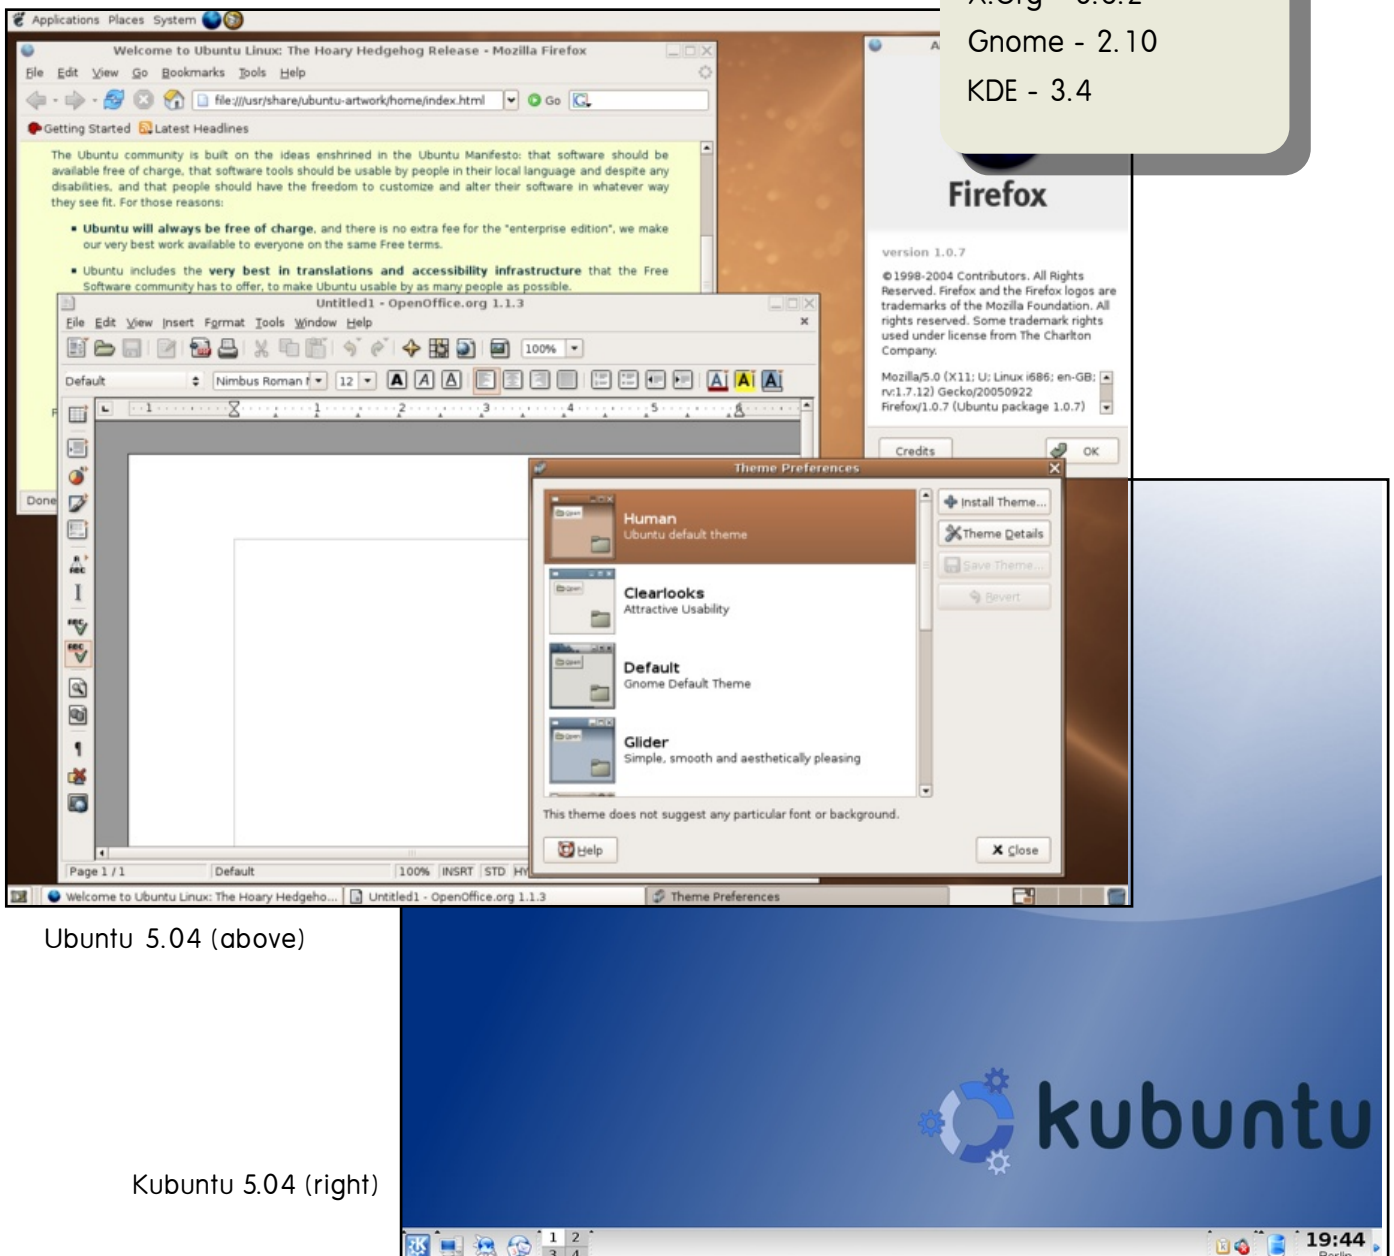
X.Org - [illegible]
Gnome - 2.10
KDE - 3.4

Applications Places System

Welcome to Ubuntu Linux: The Hoary Hedgehog Release - Mozilla Firefox

File Edit View Go Bookmarks Tools Help

file:///usr/share/ubuntu-artwork/home/index.html Go

Getting Started Latest Headlines

The Ubuntu community is built on the ideas enshrined in the Ubuntu Manifesto: that software should be available free of charge, that software tools should be usable by people in their local language and despite any disabilities, and that people should have the freedom to customize and alter their software in whatever way they see fit. For those reasons:

• Ubuntu will always be free of charge, and there is no extra fee for the "enterprise edition", we make our very best work available to everyone on the same Free terms.

• Ubuntu includes the very best in translations and accessibility infrastructure that the Free Software community has to offer, to make Ubuntu usable by as many people as possible.

Done

Untitled1 - OpenOffice.org 1.1.3

File Edit View Insert Format Tools Window Help

100%

Default Nimbus Roman 12

Page 1 / 1 Default 100% INSRT STD HY

Firefox

version 1.0.7

©1998-2004 Contributors. All Rights Reserved. Firefox and the Firefox logos are trademarks of the Mozilla Foundation. All rights reserved. Some trademark rights used under license from The Charlton Company.

Mozilla/5.0 (X11; U; Linux i686; en-GB; rv:1.7.12) Gecko/20050922 Firefox/1.0.7 (Ubuntu package 1.0.7)

Credits OK

Theme Preferences

Human
Ubuntu default theme

Clearlooks
Attractive Usability

Default
Gnome Default Theme

Glider
Simple, smooth and aesthetically pleasing

Install Theme...
Theme Details
Save Theme...
Revert

This theme does not suggest any particular font or background.

Help Close

Welcome to Ubuntu Linux: The Hoary Hedgeho... Untitled1 - OpenOffice.org 1.1.3 Theme Preferences

Ubuntu 5.04 (above)

kubuntu

Kubuntu 5.04 (right)

1 2 3 4

19:44